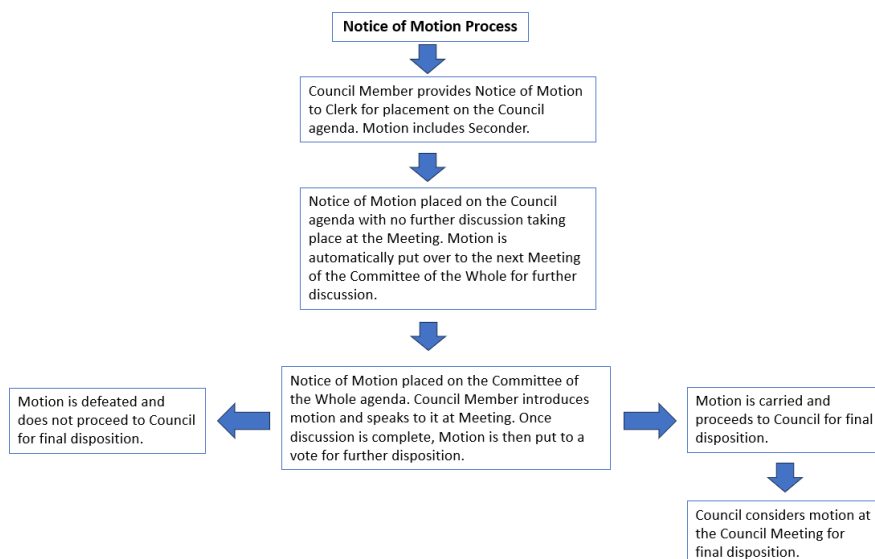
Notice of Motion Process

Council Member provides Notice of Motion to Clerk for placement on the Council agenda. Motion includes Seconder.

Notice of Motion placed on the Council agenda with no further discussion taking place at the Meeting. Motion is automatically put over to the next Meeting of the Committee of the Whole for further discussion.

Motion is defeated and does not proceed to Council for final disposition.

Notice of Motion placed on the Committee of the Whole agenda. Council Member introduces motion and speaks to it at Meeting. Once discussion is complete, Motion is then put to a vote for further disposition.

Motion is carried and proceeds to Council for final disposition.

Council considers motion at the Council Meeting for final disposition.